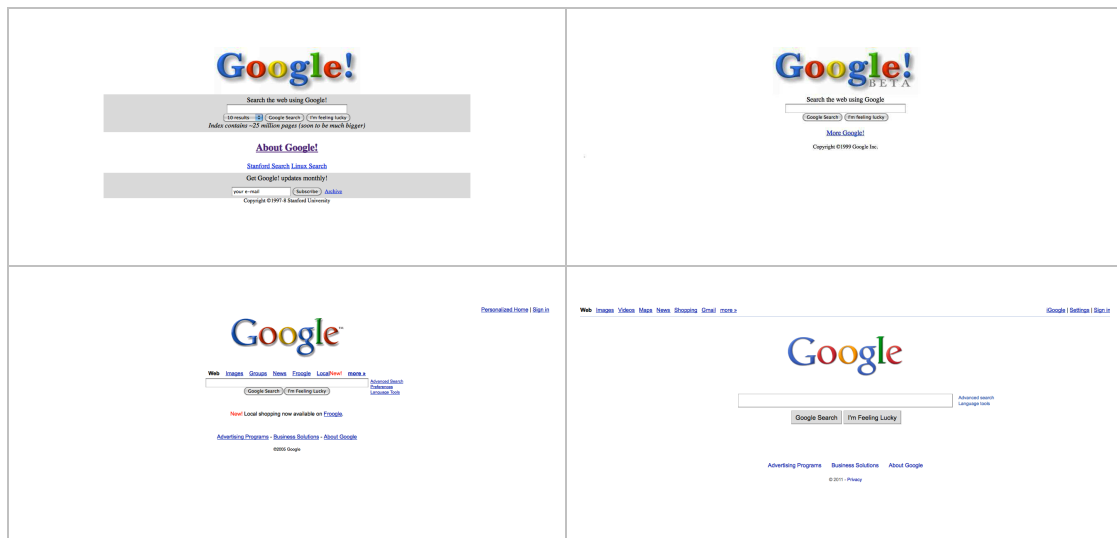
Google!

Search the web using Google!

10 results Google Search I'm feeling lucky

Index contains ~25 million pages (soon to be much bigger)

About Google!

Stanford Search Linux Search

Get Google! updates monthly!

your e-mail Subscribe Archive

Copyright ©1997-8 Stanford University

Google! BETA

Search the web using Google

Google Search I'm feeling lucky

More Google!

Copyright ©1999 Google Inc.

Personalized Home | Sign in

Google™

Web Images Groups News Froogle LocalNew! more »

Google Search I'm Feeling Lucky

Advanced Search
Preferences
Language Tools

New! Local shopping now available on Froogle.

Advertising Programs - Business Solutions - About Google

©2005 Google

Web Images Videos Maps News Shopping Gmail more »

iGoogle | Settings | Sign in

Google

Advanced search
Language tools

Google Search I'm Feeling Lucky

Advertising Programs Business Solutions About Google

© 2011 - Privacy